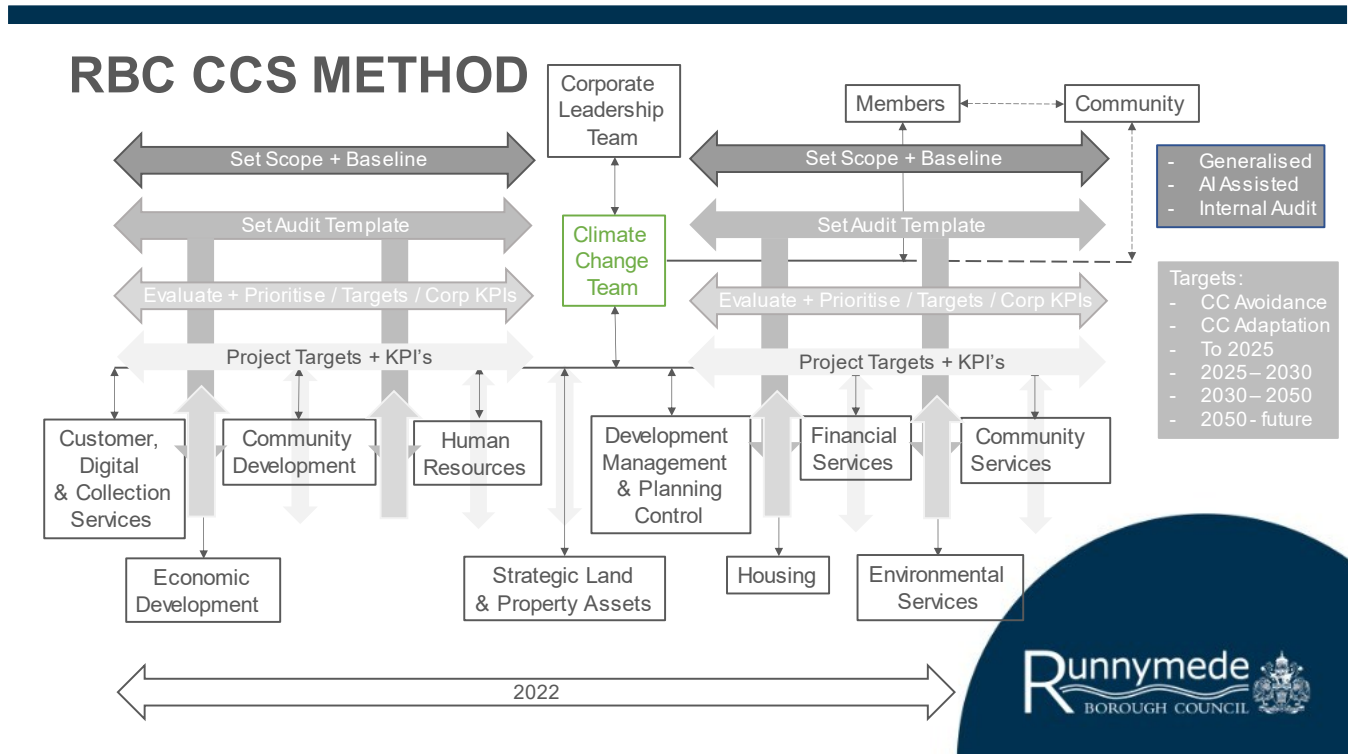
RBC CCS METHOD

Corporate Leadership Team

Members

Community

Set Scope + Baseline

Set Scope + Baseline

- Generalised
- AI Assisted
- Internal Audit

Set Audit Template

Climate Change Team

Set Audit Template

Evaluate + Prioritise / Targets / Corp KPIs

Evaluate + Prioritise / Targets / Corp KPIs

Targets:
- CC Avoidance
- CC Adaptation
- To 2025
- 2025 – 2030
- 2030 – 2050
- 2050 - future

Project Targets + KPI's

Project Targets + KPI's

Customer, Digital & Collection Services

Community Development

Human Resources

Development Management & Planning Control

Financial Services

Community Services

Economic Development

Strategic Land & Property Assets

Housing

Environmental Services

2022

Runnymede BOROUGH COUNCIL